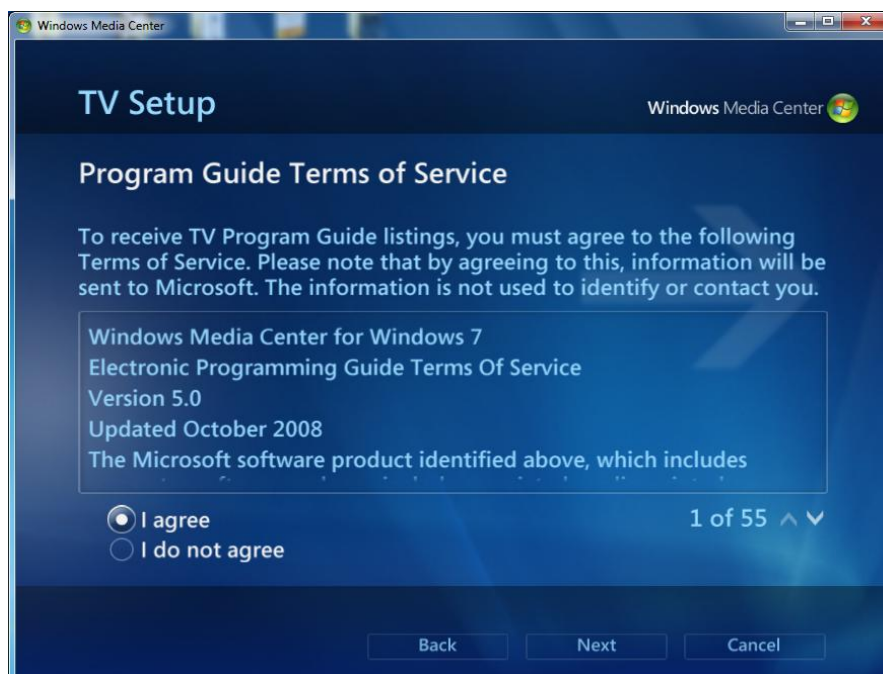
Windows Media Center

TV Setup

Windows Media Center

Program Guide Terms of Service

To receive TV Program Guide listings, you must agree to the following Terms of Service. Please note that by agreeing to this, information will be sent to Microsoft. The information is not used to identify or contact you.

Windows Media Center for Windows 7
Electronic Programming Guide Terms Of Service
Version 5.0
Updated October 2008
The Microsoft software product identified above, which includes
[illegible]

I agree
I do not agree

1 of 55

Back
Next
Cancel